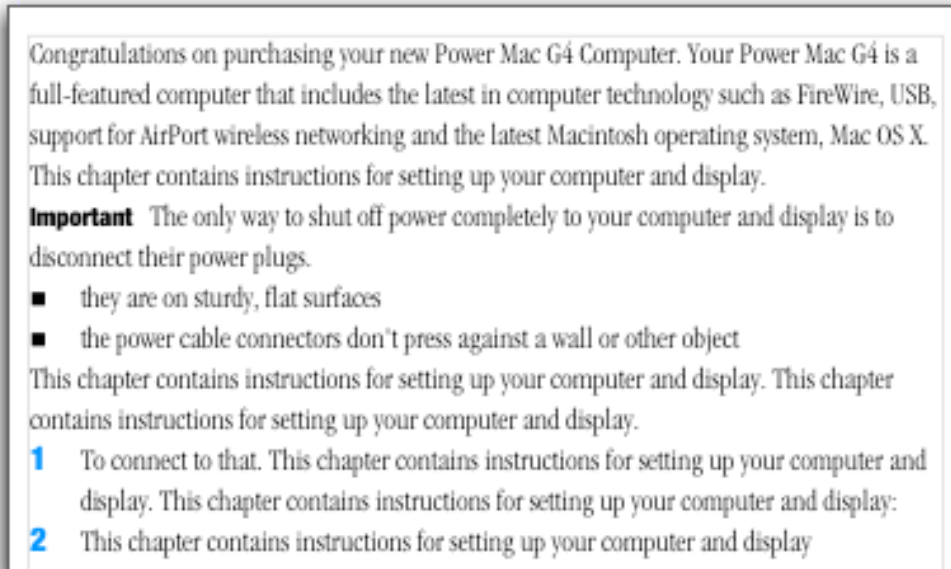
Congratulations on purchasing your new Power Mac G4 Computer. Your Power Mac G4 is a full-featured computer that includes the latest in computer technology such as FireWire, USB, support for AirPort wireless networking and the latest Macintosh operating system, Mac OS X. This chapter contains instructions for setting up your computer and display.

**Important** The only way to shut off power completely to your computer and display is to disconnect their power plugs.

- they are on sturdy, flat surfaces
- the power cable connectors don't press against a wall or other object

This chapter contains instructions for setting up your computer and display. This chapter contains instructions for setting up your computer and display.

1 To connect to that. This chapter contains instructions for setting up your computer and display. This chapter contains instructions for setting up your computer and display:

2 This chapter contains instructions for setting up your computer and display